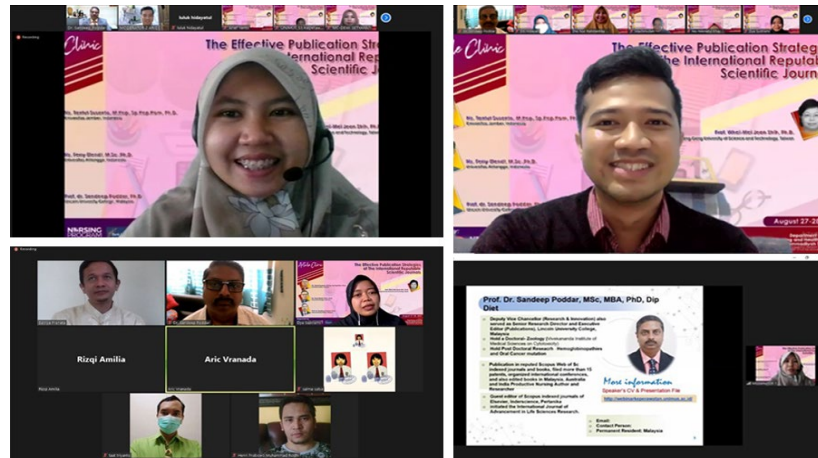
Iwuk Hidayatul

Recording

Clinic

The Effective Publication Strategies International Reputable Scientific Journal

Ns. Tantut Susanto, M.Kep., Sp.Kep.Kom., Ph.D.
Universitas Jember, Indonesia

Ns. Ferry Efendi, M.Sc., Ph.D.
Universitas Airlangga, Indonesia

Prof. dr. Sandeep Poddar, Ph.D.
Lincoln University College, Malaysia

NURSING

e Clinic

The Effective Publication Strategies The International Reputable Scientific Journal

Prof. Mei-Jen Shih, Ph.D.

August 27-28

Recording

Rizqi Amilia

Aric Vranada

Prof. Dr. Sandeep Poddar, MSc, MBA, PhD, Dip Diet

Deputy Vice Chancellor (Research & Innovation) also served as Senior Research Director and Executive Editor (Publications), Lincoln University College, Malaysia

Hold a Doctoral- Zoology (Vivekananda Institute of Medical Sciences on Cytotoxicity)

Hold Post Doctoral Research : Hemoglobinopathies and Oral Cancer mutation

Publication in reputed Scopus Web of Sc indexed journals and books, filed more than 15 patents, organized international conferences, and also edited books in Malaysia, Australia and India Productive Nursing Author and Researcher

Guest editor of Scopus indexed journals of Elsevier, Inderscience, Portunica

Initiated the International Journal of Advancement in Life Sciences Research.

More information
Speaker's CV & Presentation File

Email:
Contact Person:
Permanent Resident: Malaysia